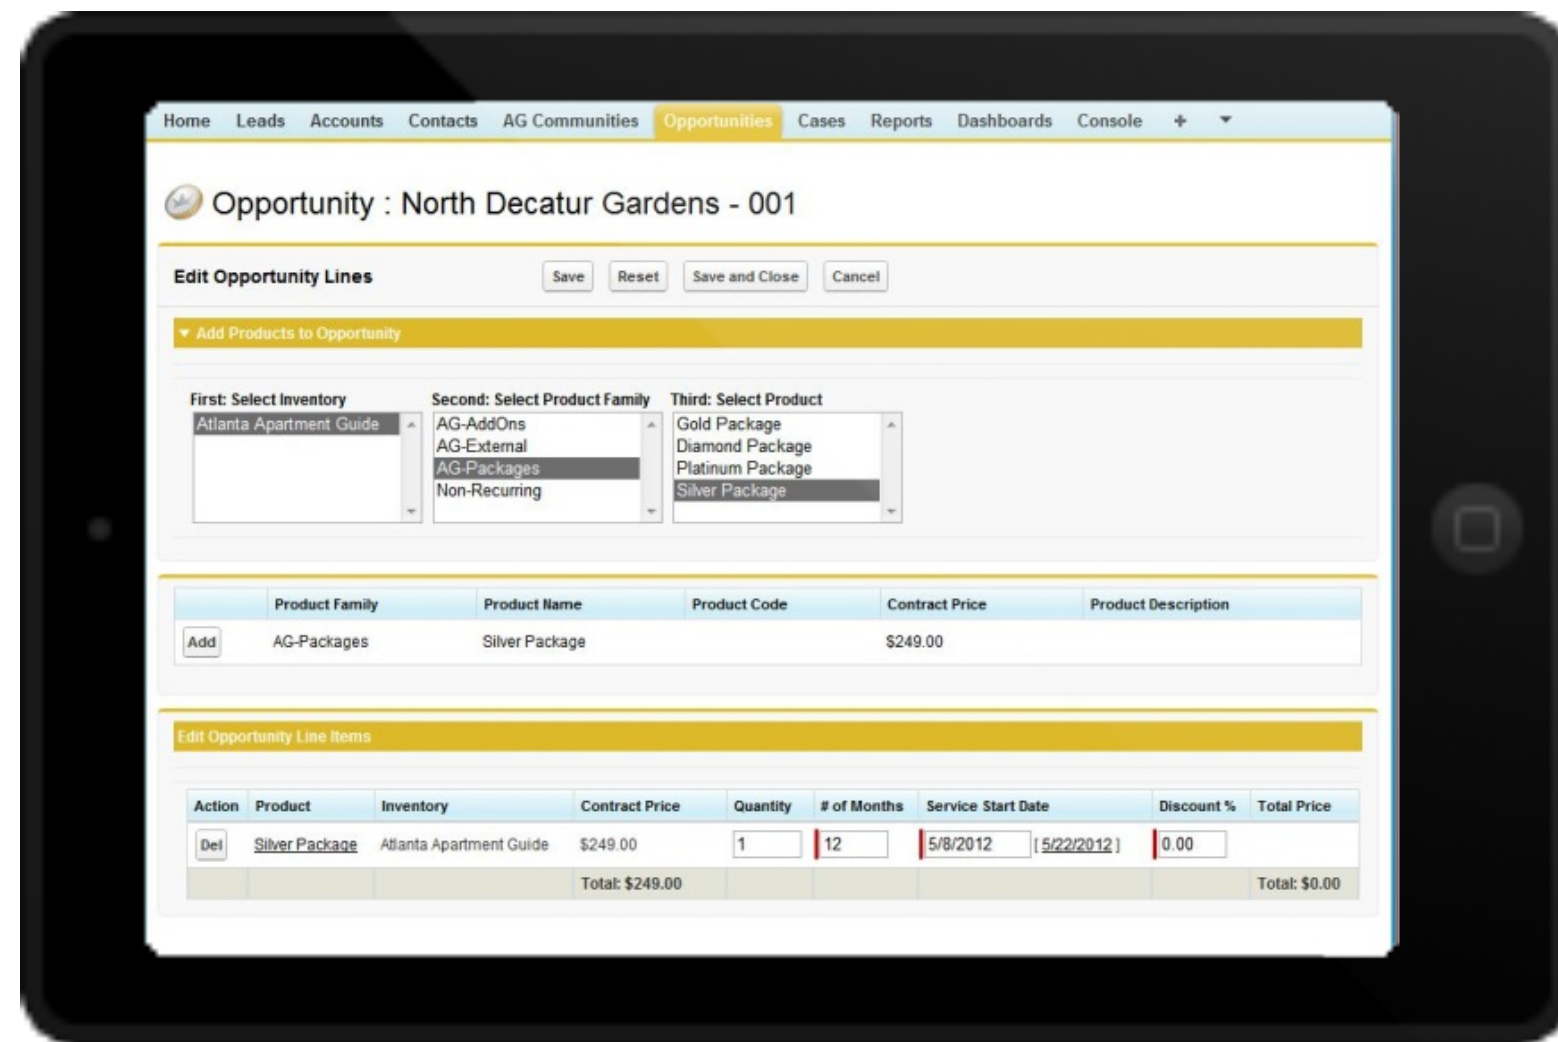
Home Leads Accounts Contacts AG Communities Opportunities Cases Reports Dashboards Console + ▼

Opportunity : North Decatur Gardens - 001

Edit Opportunity Lines

Save Reset Save and Close Cancel

▼ Add Products to Opportunity

First: Select Inventory
Atlanta Apartment Guide

Second: Select Product Family
AG-AddOns
AG-External
AG-Packages
Non-Recurring

Third: Select Product
Gold Package
Diamond Package
Platinum Package
Silver Package

| | Product Family | Product Name | Product Code | Contract Price | Product Description |
|---|---|---|---|---|---|
| Add | AG-Packages | Silver Package | | $249.00 | |

Edit Opportunity Line Items

| Action | Product | Inventory | Contract Price | Quantity | # of Months | Service Start Date | Discount % | Total Price |
|---|---|---|---|---|---|---|---|---|
| Del | Silver Package | Atlanta Apartment Guide | $249.00 | 1 | 12 | 5/8/2012 [ 5/22/2012 ] | 0.00 | |
| | | | Total: $249.00 | | | | | Total: $0.00 |